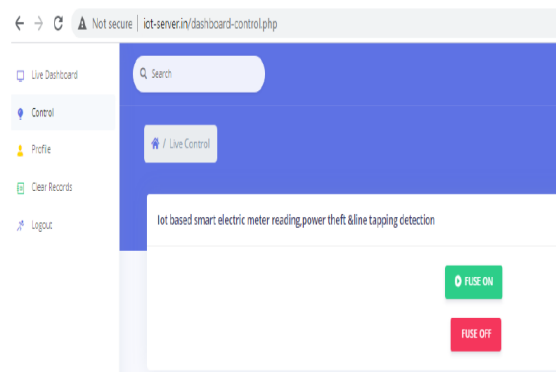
Not secure | ict-server.in/dashboard-control.php

Live Dashboard
Control
Profile
Clear Records
Logout

Search

/ Live Control

Iot based smart electric meter reading,power theft &line tapping detection

FUSE ON

FUSE OFF